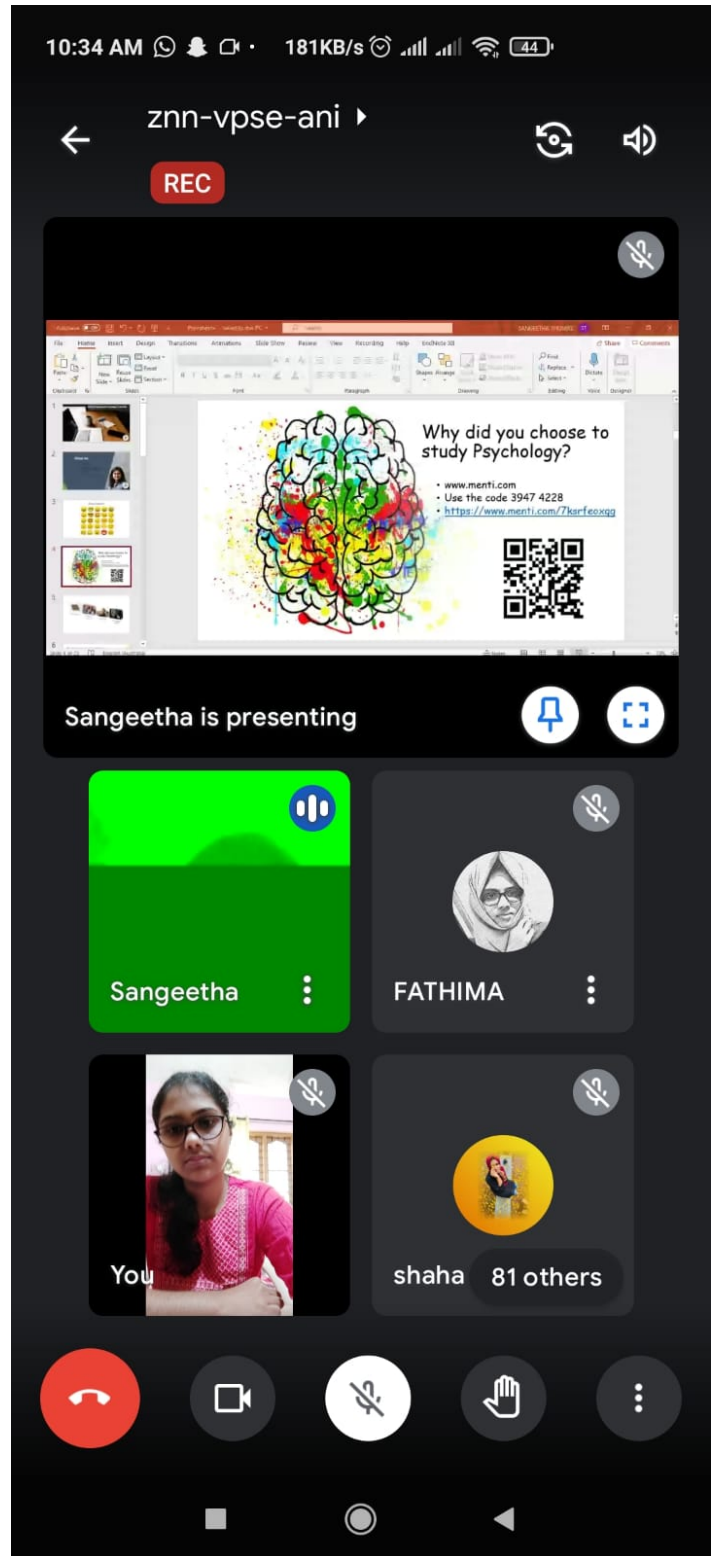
10:34 AM 181KB/s 44

znn-vpse-ani

REC

File Home Insert Design Transitions Animations Slide Show Review View Recording Help

Why did you choose to study Psychology?

• www.menti.com
• Use the code 3947 4228
• https://www.menti.com/7karfeoxgg

Sangeetha is presenting

Sangeetha

FATHIMA

You

shaha

81 others